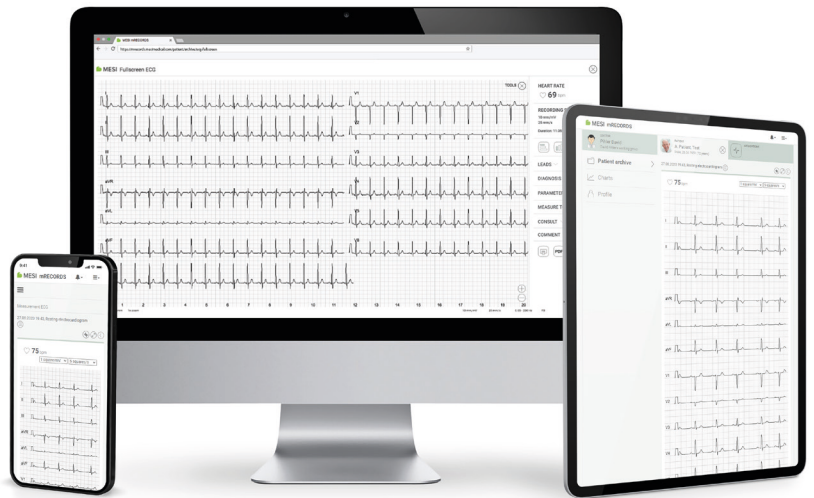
MESI mRECORDS

MESI Fullscreen ECG

TOOLS

HEART RATE

69 bpm

RECORDING

LEADS

DIAGNOSIS

PARAMETERS

MEASURE

CONSULT

COMMENT

PDF

V1

V2

V3

aVR

aVL

aVF

1 2 3 4 5 6 7 8 9 10 11 12 13 14 15 16 17 18 19 20

MESI mRECORDS

Patient archive

Charts

Profile

75 bpm

MESI mRECORDS

Measurement ECG

75 bpm